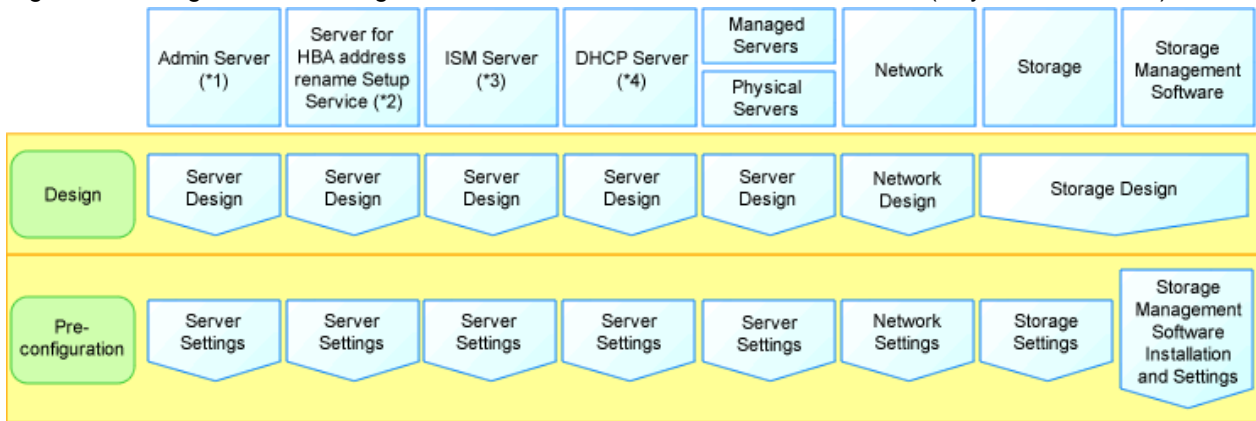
Admin Server (*1)

Server for HBA address rename Setup Service (*2)

ISM Server (*3)

DHCP Server (*4)

Managed Servers

Physical Servers

Network

Storage

Storage Management Software

Design

Server Design

Server Design

Server Design

Server Design

Server Design

Network Design

Storage Design

Pre-configuration

Server Settings

Server Settings

Server Settings

Server Settings

Server Settings

Network Settings

Storage Settings

Storage Management Software Installation and Settings